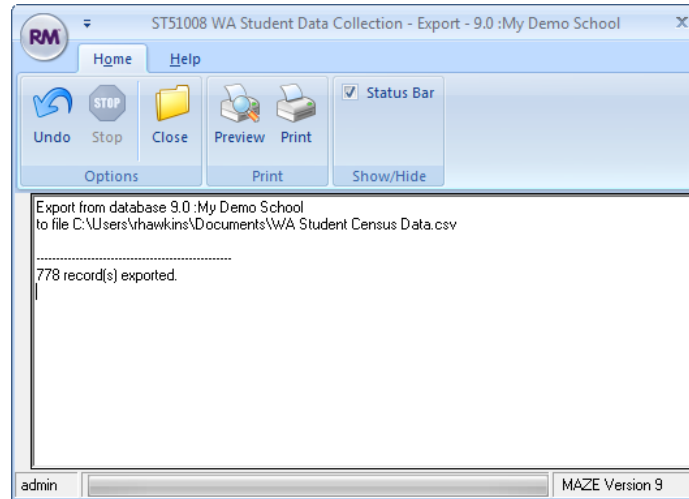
RM

ST51008 WA Student Data Collection - Export - 9.0 :My Demo School

Home Help

STOP

Undo Stop Close Preview Print Status Bar

Options Print Show/Hide

Export from database 9.0 :My Demo School
to file C:\Users\rhawkins\Documents\WA Student Census Data.csv

--------------------------------------------------
778 record(s) exported.

admin MAZE Version 9